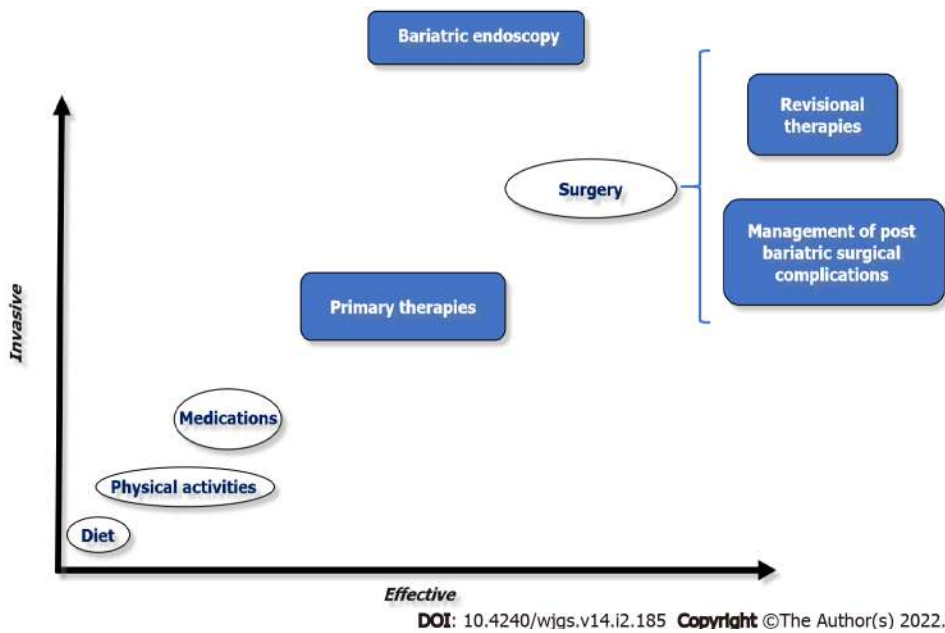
Bariatric endoscopy

Revisional therapies

Surgery

Management of post bariatric surgical complications

Primary therapies

Invasive

Medications

Physical activities

Diet

Effective

DOI: 10.4240/wjgs.v14.i2.185 Copyright ©The Author(s) 2022.